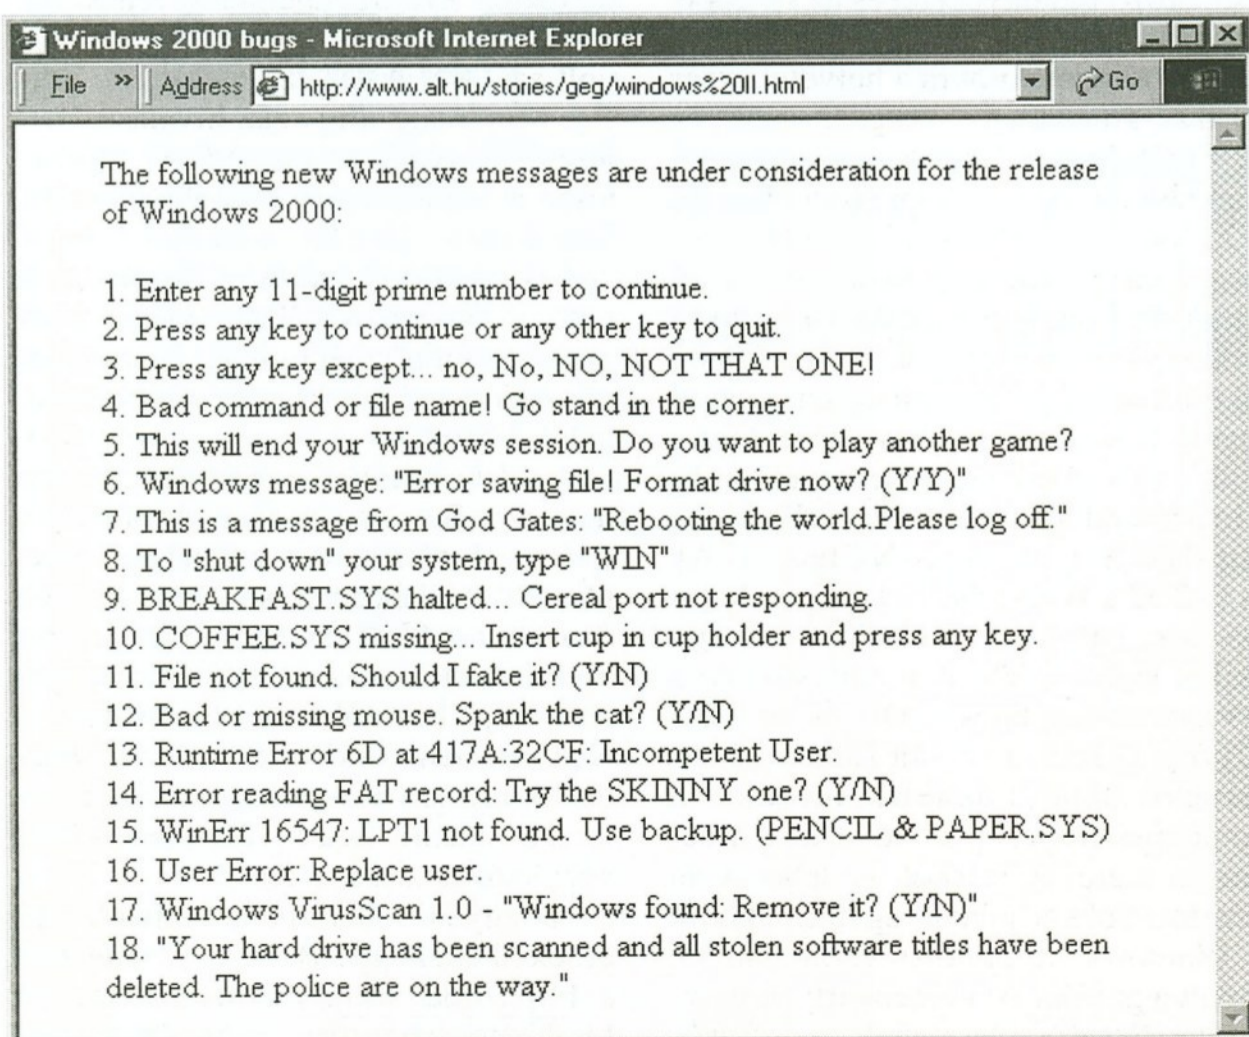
Windows 2000 bugs - Microsoft Internet Explorer

File » Address http://www.alt.hu/stories/geg/windows%20II.html Go

The following new Windows messages are under consideration for the release of Windows 2000:

1. Enter any 11-digit prime number to continue.
2. Press any key to continue or any other key to quit.
3. Press any key except... no, No, NO, NOT THAT ONE!
4. Bad command or file name! Go stand in the corner.
5. This will end your Windows session. Do you want to play another game?
6. Windows message: "Error saving file! Format drive now? (Y/Y)"
7. This is a message from God Gates: "Rebooting the world.Please log off."
8. To "shut down" your system, type "WIN"
9. BREAKFAST.SYS halted... Cereal port not responding.
10. COFFEE.SYS missing... Insert cup in cup holder and press any key.
11. File not found. Should I fake it? (Y/N)
12. Bad or missing mouse. Spank the cat? (Y/N)
13. Runtime Error 6D at 417A:32CF: Incompetent User.
14. Error reading FAT record: Try the SKINNY one? (Y/N)
15. WinErr 16547: LPT1 not found. Use backup. (PENCIL & PAPER.SYS)
16. User Error: Replace user.
17. Windows VirusScan 1.0 - "Windows found: Remove it? (Y/N)"
18. "Your hard drive has been scanned and all stolen software titles have been deleted. The police are on the way."